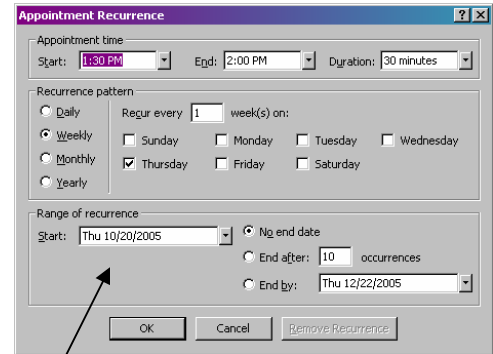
Appointment Recurrence

?

Appointment time

Start: 1:30 PM

End: 2:00 PM

Duration: 30 minutes

Recurrence pattern

Daily

Weekly

Monthly

Yearly

Recur every 1 week(s) on:

Sunday

Monday

Tuesday

Wednesday

Thursday

Friday

Saturday

Range of recurrence

Start: Thu 10/20/2005

No end date

End after: 10 occurrences

End by: Thu 12/22/2005

OK

Cancel

Remove Recurrence